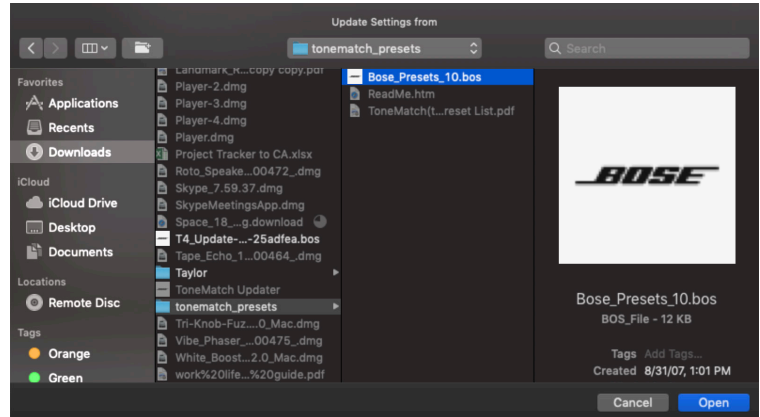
Update Settings from

tonematch_presets

Search

Favorites
Applications
Recents
Downloads
iCloud
iCloud Drive
Desktop
Documents
Locations
Remote Disc
Tags
Orange
Green

Landmark_R...copy copy.pdf
Player-2.dmg
Player-3.dmg
Player-4.dmg
Player.dmg
Project Tracker to CA.xlsx
Roto_Speake...00472_.dmg
Skype_7.59.37.dmg
SkypeMeetingsApp.dmg
Space_18_...g.download
T4_Update-...-25adfea.bos
Tape_Echo_1...00464_.dmg
Taylor
ToneMatch Updater
tonematch_presets
Tri-Knob-Fuz...0_Mac.dmg
Vibe_Phaser_...00475_.dmg
White_Boost...2.0_Mac.dmg
work%20life...%20guide.pdf

Bose_Presets_10.bos
ReadMe.htm
ToneMatch(t...reset List.pdf

BOSE

Bose_Presets_10.bos
BOS_File - 12 KB

Tags Add Tags...
Created 8/31/07, 1:01 PM

Cancel
Open